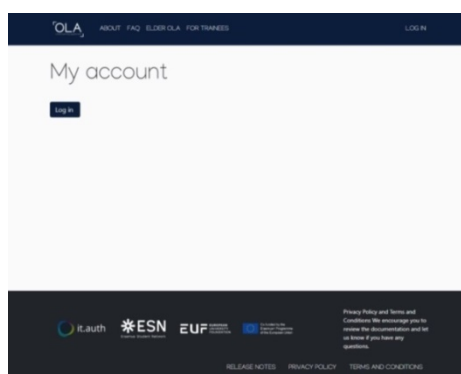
OLA ABOUT FAQ ELDER OLA FOR TRAINEES LOG IN

My account

Log in

it.auth ESN EUF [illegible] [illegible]

Privacy Policy and Terms and Conditions We encourage you to review the documentation and let us know if you have any questions.

RELEASE NOTES PRIVACY POLICY TERMS AND CONDITIONS